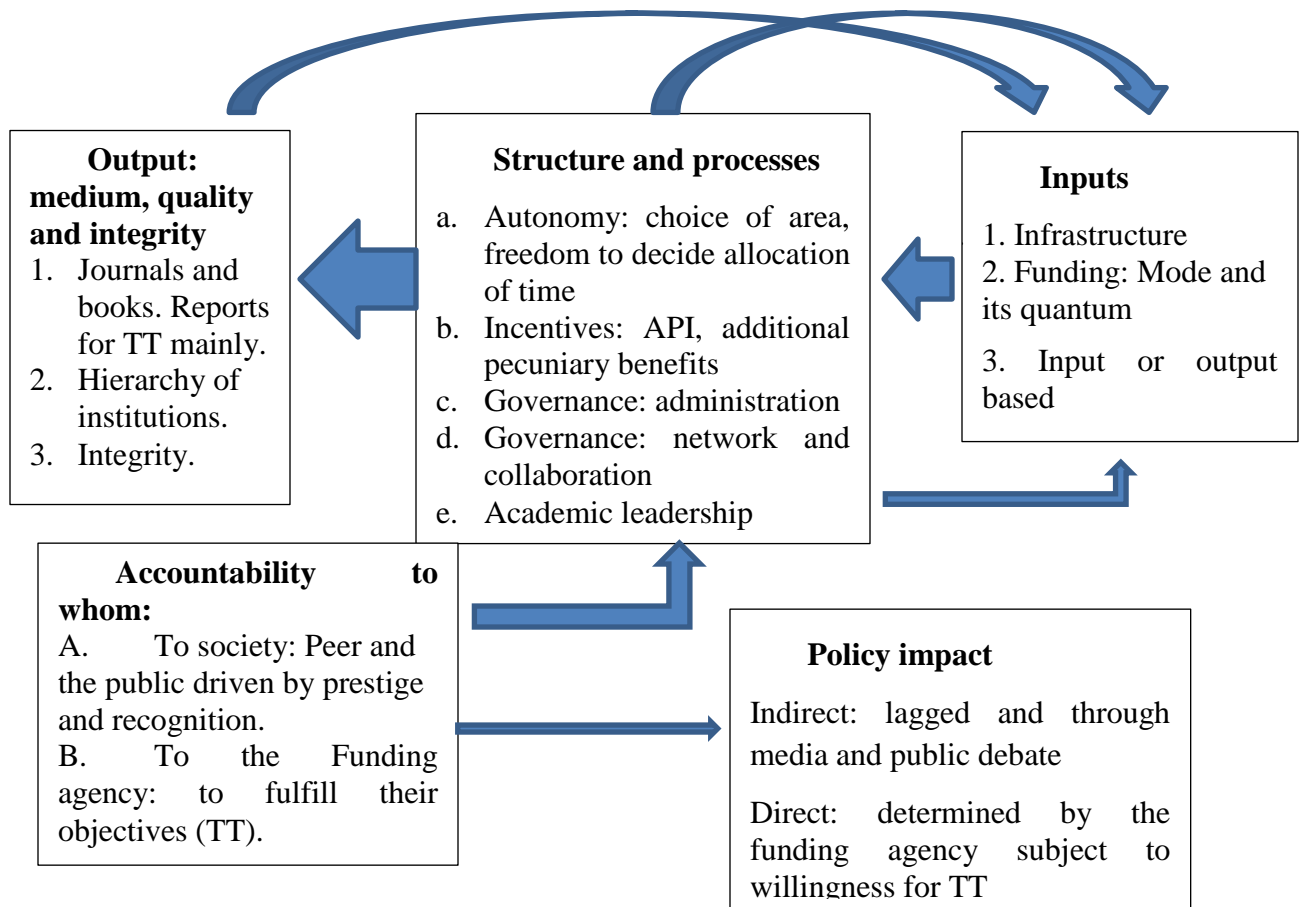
**Output: medium, quality and integrity**
1. Journals and books. Reports for TT mainly.
2. Hierarchy of institutions.
3. Integrity.

**Structure and processes**
a. Autonomy: choice of area, freedom to decide allocation of time
b. Incentives: API, additional pecuniary benefits
c. Governance: administration
d. Governance: network and collaboration
e. Academic leadership

**Inputs**
1. Infrastructure
2. Funding: Mode and its quantum
3. Input or output based

**Accountability to whom:**
A. To society: Peer and the public driven by prestige and recognition.
B. To the Funding agency: to fulfill their objectives (TT).

**Policy impact**
Indirect: lagged and through media and public debate

Direct: determined by the funding agency subject to willingness for TT